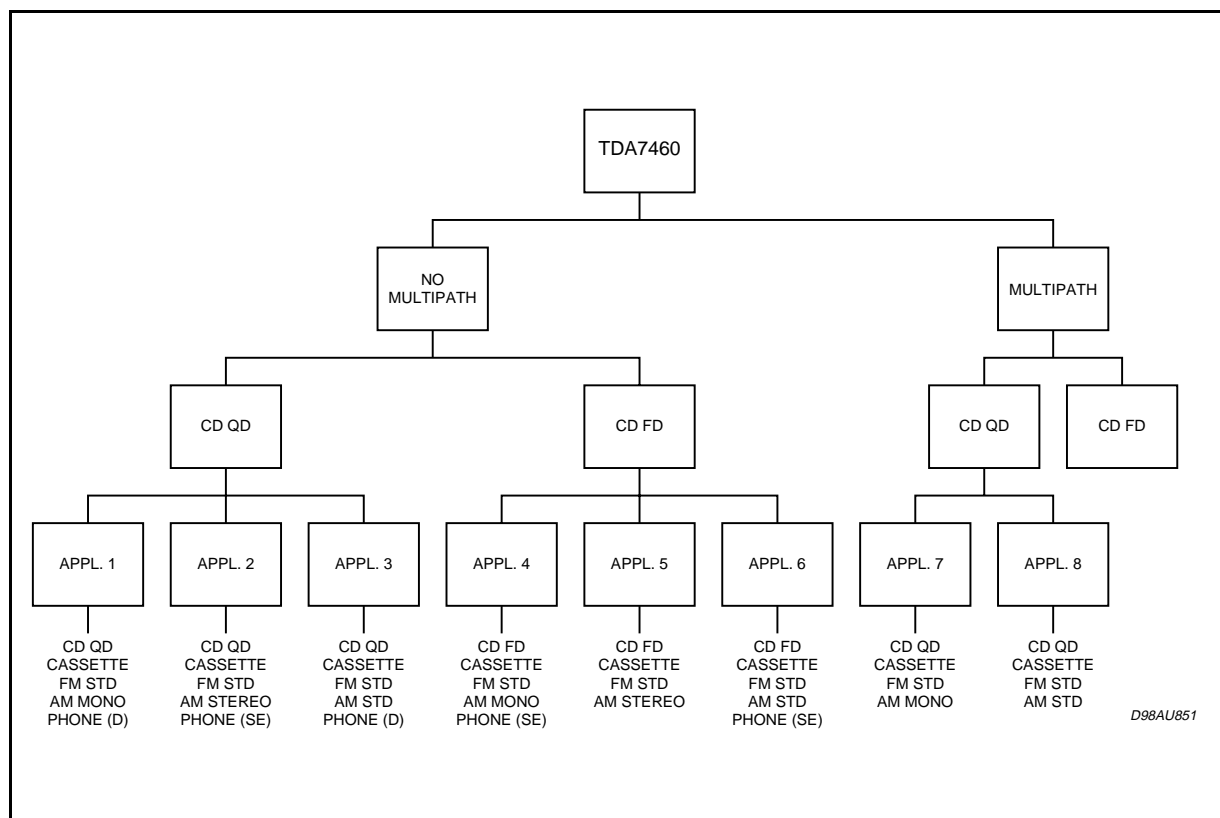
TDA7460

NO MULTIPATH

MULTIPATH

CD QD

CD FD

CD QD

CD FD

APPL. 1

APPL. 2

APPL. 3

APPL. 4

APPL. 5

APPL. 6

APPL. 7

APPL. 8

CD QD
CASSETTE
FM STD
AM MONO
PHONE (D)

CD QD
CASSETTE
FM STD
AM STEREO
PHONE (SE)

CD QD
CASSETTE
FM STD
AM STD
PHONE (D)

CD FD
CASSETTE
FM STD
AM MONO
PHONE (SE)

CD FD
CASSETTE
FM STD
AM STEREO

CD FD
CASSETTE
FM STD
AM STD
PHONE (SE)

CD QD
CASSETTE
FM STD
AM MONO

CD QD
CASSETTE
FM STD
AM STD

D98AU851